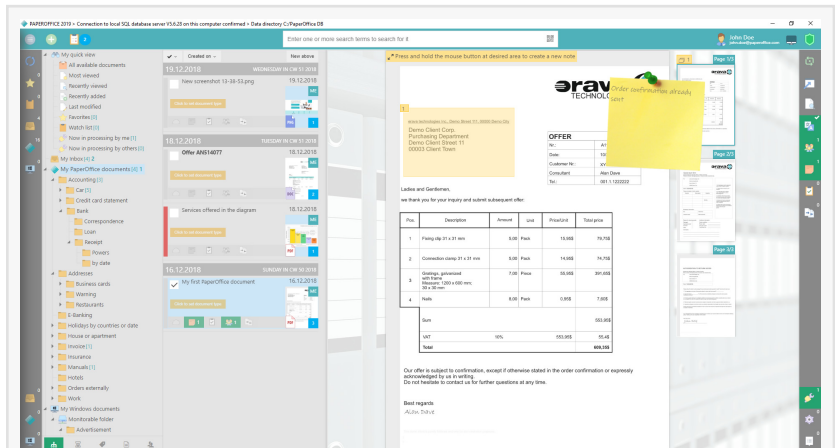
PAPEROFFICE 2019 > Connection to local SQL database server V5.6.28 on this computer confirmed > Data directory C:/PaperOffice DB

Enter one or more search terms to search for it

John Doe
john.doe@paperoffice.com

My quick view
All available documents
Most viewed
Recently viewed
Recently added
Last modified
Favorites [0]
Watch list [0]
Now in processing by me [1]
Now in processing by others [0]
My inbox [4] 2
My PaperOffice documents [6] 5
Accounting [3]
Car [5]
Credit card statement
Bank
Correspondence
Loan
Receipt
Powers
by date
Addresses
Business cards
Warning
Restaurants
E-Banking
Holidays by countries or date
House or apartment
Invoice [3]
Insurance
Manuals [1]
Hotels
Orders externally
Work
My Windows documents
Monitorable folder
Advertisement

Created on
New above

19.12.2018 WEDNESDAY IN CW 51 2018
New screenshot 13-38-53.png 19.12.2018

18.12.2018 TUESDAY IN CW 51 2018
Offer AN514077 18.12.2018

Services offered in the diagram 18.12.2018

16.12.2018 SUNDAY IN CW 50 2018
My first PaperOffice document 16.12.2018

Press and hold the mouse button at desired area to create a new note

Order confirmation already sent

Demo Client Corp.
Purchasing Department
Demo Client Street 11
00003 Client Town

OFFER

| No.: | A1 |
|---|---|
| Date: | 19 |
| Customer Nr.: | XY |
| Consultant | Alan Dave |
| Tel.: | 001.1.1222222 |

Ladies and Gentlemen,

we thank you for your inquiry and submit subsequent offer:

| Pos. | Description | Amount | Unit | Price/Unit | Total price |
|---|---|---|---|---|---|
| 1 | Fixing clip 31 x 31 mm | 5,00 | Pack | 15,95$ | 79,75$ |
| 2 | Connection clamp 31 x 31 mm | 5,00 | Pack | 14,95$ | 74,75$ |
| 3 | Gratings, galvanized with frame Measures: 1200 x 600 mm; 30 x 30 mm | 7,00 | Piece | 55,95$ | 391,65$ |
| 4 | Nails | 8,00 | Pack | 0,95$ | 7,60$ |
| | Sum | | | | 553,95$ |
| | VAT | 10% | | 553,95$ | 55,4$ |
| | Total | | | | 609,35$ |

Our offer is subject to confirmation, except if otherwise stated in the order confirmation or expressly acknowledged by us in writing.
Do not hesitate to contact us for further questions at any time.

Best regards
Alan Dave

Page 1/3
Page 2/3
Page 3/3